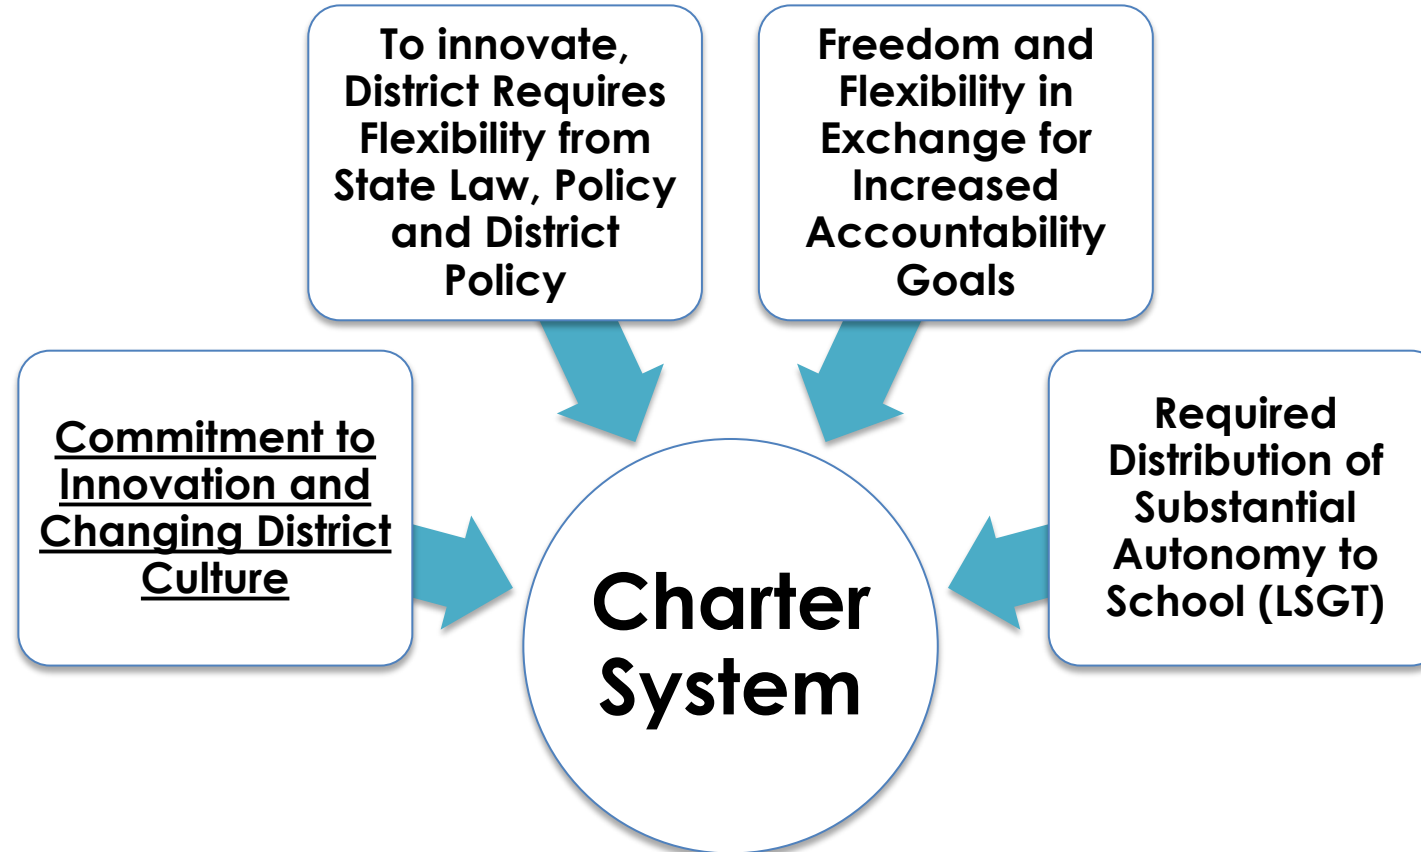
To innovate, District Requires Flexibility from State Law, Policy and District Policy

Freedom and Flexibility in Exchange for Increased Accountability Goals

Commitment to Innovation and Changing District Culture

Required Distribution of Substantial Autonomy to School (LSGT)

Charter System